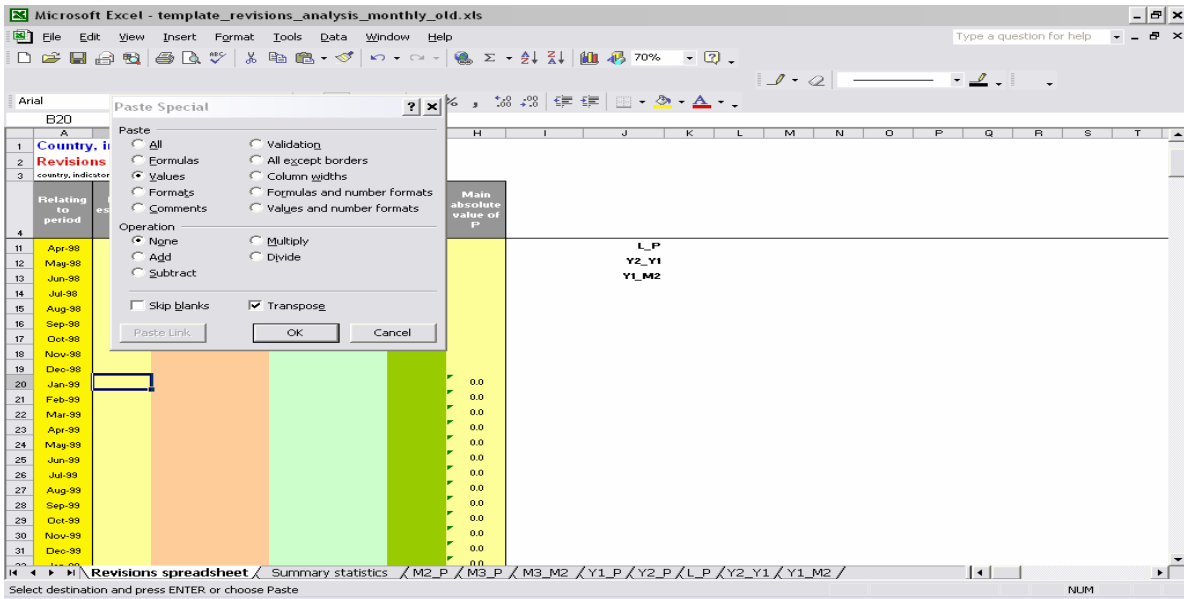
Microsoft Excel - template_revisions_analysis_monthly_old.xls

File Edit View Insert Format Tools Data Window Help

Type a question for help

70%

Arial

B20

Paste Special

Paste
All
Formulas
Values
Formats
Comments
Validation
All except borders
Column widths
Formulas and number formats
Values and number formats

Operation
None
Add
Subtract
Multiply
Divide

Skip blanks
Transpose

Paste Link
OK
Cancel

| | A | H | I | J | K | L | M | N | O | P | Q | R | S | T |
|---|---|---|---|---|---|---|---|---|---|---|---|---|---|---|
| 1 | Country, i | | | | | | | | | | | | | |
| 2 | Revisions | | | | | | | | | | | | | |
| 3 | country, indicator | | | | | | | | | | | | | |
| 4 | Relating to period | Main absolute value of P | | | | | | | | | | | | |
| 11 | Apr-98 | | | L_P | | | | | | | | | | |
| 12 | May-98 | | | Y2_Y1 | | | | | | | | | | |
| 13 | Jun-98 | | | Y1_M2 | | | | | | | | | | |
| 14 | Jul-98 | | | | | | | | | | | | | |
| 15 | Aug-98 | | | | | | | | | | | | | |
| 16 | Sep-98 | | | | | | | | | | | | | |
| 17 | Oct-98 | | | | | | | | | | | | | |
| 18 | Nov-98 | | | | | | | | | | | | | |
| 19 | Dec-98 | | | | | | | | | | | | | |
| 20 | Jan-99 | 0.0 | | | | | | | | | | | | |
| 21 | Feb-99 | 0.0 | | | | | | | | | | | | |
| 22 | Mar-99 | 0.0 | | | | | | | | | | | | |
| 23 | Apr-99 | 0.0 | | | | | | | | | | | | |
| 24 | May-99 | 0.0 | | | | | | | | | | | | |
| 25 | Jun-99 | 0.0 | | | | | | | | | | | | |
| 26 | Jul-99 | 0.0 | | | | | | | | | | | | |
| 27 | Aug-99 | 0.0 | | | | | | | | | | | | |
| 28 | Sep-99 | 0.0 | | | | | | | | | | | | |
| 29 | Oct-99 | 0.0 | | | | | | | | | | | | |
| 30 | Nov-99 | 0.0 | | | | | | | | | | | | |
| 31 | Dec-99 | 0.0 | | | | | | | | | | | | |

Revisions spreadsheet / Summary statistics / M2_P / M3_P / M3_M2 / Y1_P / Y2_P / L_P / Y2_Y1 / Y1_M2 /

Select destination and press ENTER or choose Paste

NUM